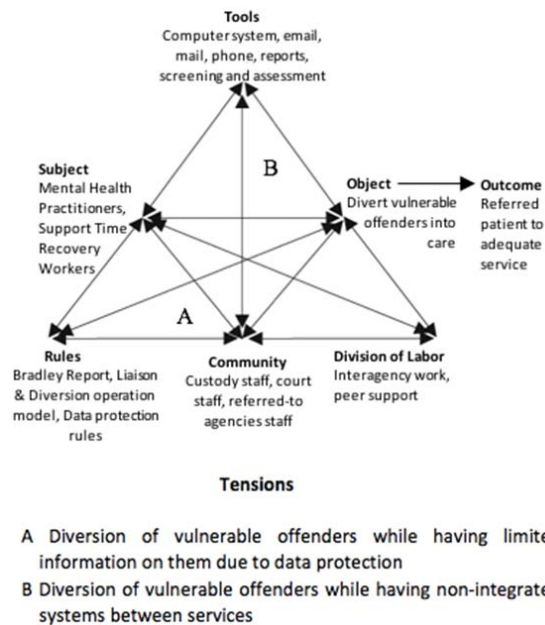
Tools
Computer system, email, mail, phone, reports, screening and assessment

B

Subject
Mental Health Practitioners, Support Time Recovery Workers

Object
Divert vulnerable offenders into care

Outcome
Referred patient to adequate service

A

Rules
Bradley Report, Liaison & Diversion operation model, Data protection rules

Community
Custody staff, court staff, referred-to agencies staff

Division of Labor
Interagency work, peer support

Tensions

A Diversion of vulnerable offenders while having limite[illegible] information on them due to data protection

B Diversion of vulnerable offenders while having non-integrate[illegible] systems between services